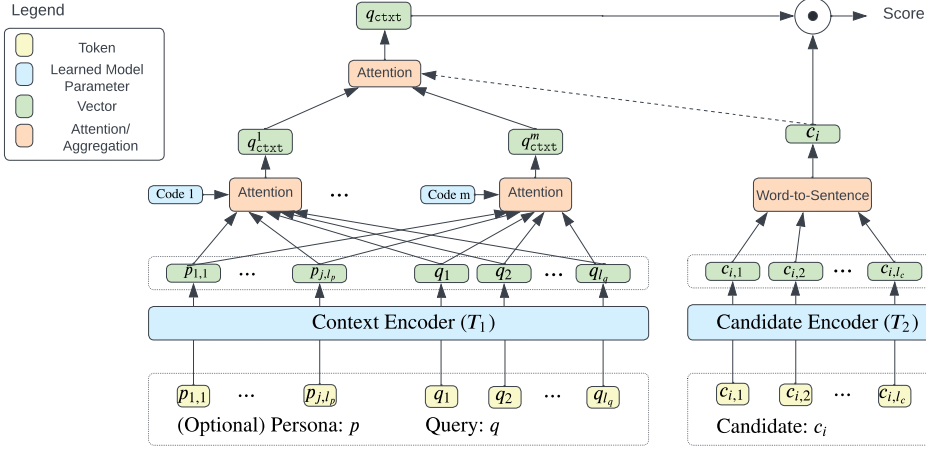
Legend

Token

Learned Model Parameter

Vector

Attention/ Aggregation

$q_{\mathtt{ctxt}}$

$\bullet$

Score

Attention

$q^{1}_{\mathtt{ctxt}}$

$q^{m}_{\mathtt{ctxt}}$

$c_i$

Code 1

Attention

...

Code m

Attention

Word-to-Sentence

$p_{1,1}$ ... $p_{j,l_p}$ $q_1$ $q_2$ ... $q_{l_q}$

$c_{i,1}$ $c_{i,2}$ ... $c_{i,l_c}$

Context Encoder ($T_1$)

Candidate Encoder ($T_2$)

$p_{1,1}$ ... $p_{j,l_p}$ $q_1$ $q_2$ ... $q_{l_q}$

$c_{i,1}$ $c_{i,2}$ ... $c_{i,l_c}$

(Optional) Persona: $p$

Query: $q$

Candidate: $c_i$